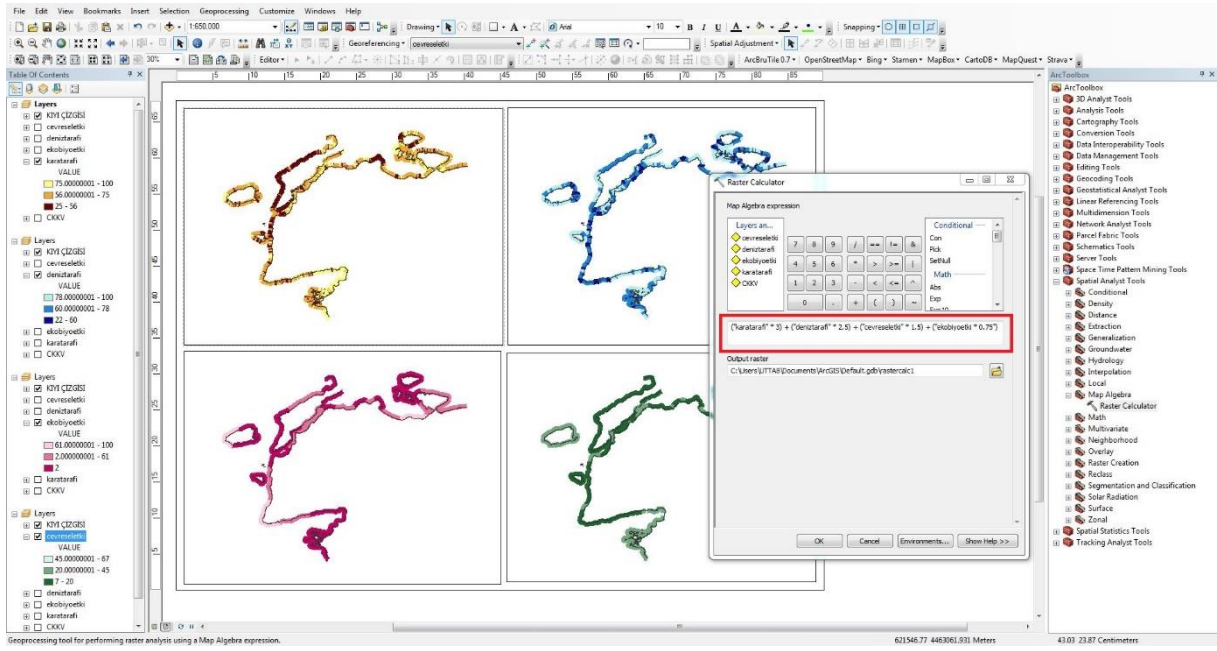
File Edit View Bookmarks Insert Selection Geoprocessing Customize Windows Help

1:650.000

Drawing

Arial

10

B I U

Snapping

Georeferencing

cevreseletki

Spatial Adjustment

30%

Editor

ArcBruTile 0.7

OpenStreetMap

Bing

Stamen

MapBox

CartoDB

MapQuest

Strava

Table Of Contents

Layers
KIYI ÇIZGISI
cevreseletki
deniztarafi
ekobiyoetki
karatarafi
VALUE
75.00000001 - 100
56.00000001 - 75
25 - 56
CKKV

Layers
KIYI ÇIZGISI
cevreseletki
deniztarafi
VALUE
78.00000001 - 100
60.00000001 - 78
22 - 60
ekobiyoetki
karatarafi
CKKV

Layers
KIYI ÇIZGISI
cevreseletki
deniztarafi
ekobiyoetki
VALUE
61.00000001 - 100
2.000000001 - 61
2
karatarafi
CKKV

Layers
KIYI ÇIZGISI
cevreseletki
VALUE
45.00000001 - 67
20.00000001 - 45
7 - 20
deniztarafi
ekobiyoetki
karatarafi
CKKV

Raster Calculator

Map Algebra expression

Layers an...
cevreseletki
deniztarafi
ekobiyoetki
karatarafi
CKKV

7 8 9 / == != &
4 5 6 * > >= |
1 2 3 - < <= ^
0 . + ( ) ~

Conditional
Con
Pick
SetNull
Math
Abs
Exp

("karatarafi" * 3) + ("deniztarafi" * 2.5) + ("cevreseletki" * 1.5) + ("ekobiyoetki * 0.75")

Output raster
C:\Users\UTTAB\Documents\ArcGIS\Default.gdb\rastercalc1

OK Cancel Environments... Show Help >>

ArcToolbox
ArcToolbox
3D Analyst Tools
Analysis Tools
Cartography Tools
Conversion Tools
Data Interoperability Tools
Data Management Tools
Editing Tools
Geocoding Tools
Geostatistical Analyst Tools
Linear Referencing Tools
Multidimension Tools
Network Analyst Tools
Parcel Fabric Tools
Schematics Tools
Server Tools
Space Time Pattern Mining Tools
Spatial Analyst Tools
Conditional
Density
Distance
Extraction
Generalization
Groundwater
Hydrology
Interpolation
Local
Map Algebra
Raster Calculator
Math
Multivariate
Neighborhood
Overlay
Raster Creation
Reclass
Segmentation and Classification
Solar Radiation
Surface
Zonal
Spatial Statistics Tools
Tracking Analyst Tools

Geoprocessing tool for performing raster analysis using a Map Algebra expression.

621546.77 4463061.931 Meters

43.03 23.87 Centimeters